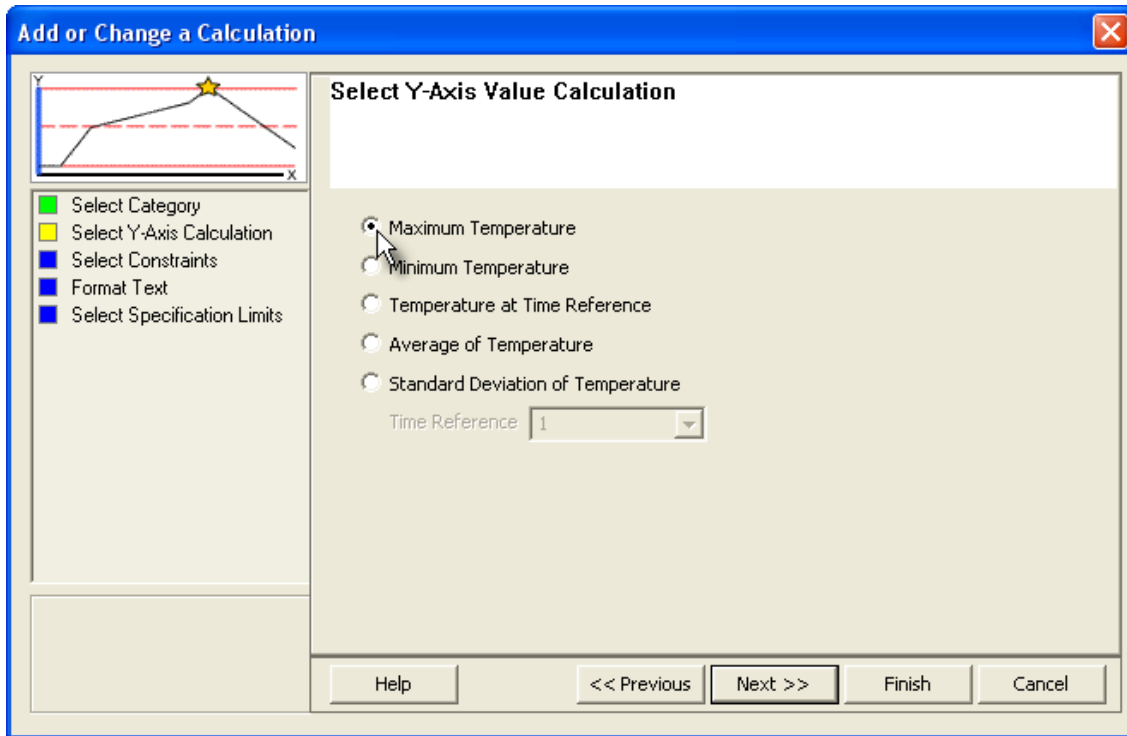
Add or Change a Calculation

Y

X

Select Category
Select Y-Axis Calculation
Select Constraints
Format Text
Select Specification Limits

Select Y-Axis Value Calculation

Maximum Temperature
Minimum Temperature
Temperature at Time Reference
Average of Temperature
Standard Deviation of Temperature

Time Reference 1

Help
<< Previous
Next >>
Finish
Cancel